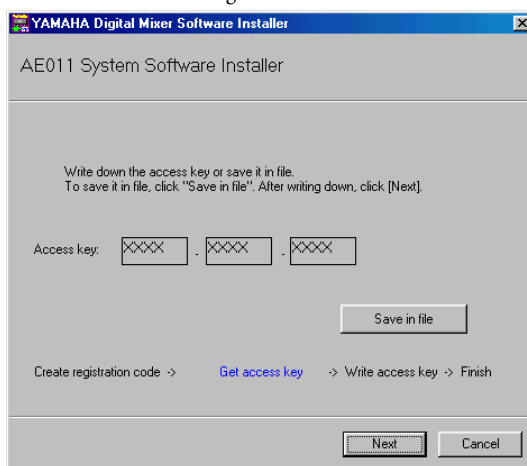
YAMAHA Digital Mixer Software Installer

AE011 System Software Installer

Write down the access key or save it in file.
To save it in file, click "Save in file". After writing down, click [Next].

Access key: XXXX - XXXX - XXXX

Save in file

Create registration code -> Get access key -> Write access key -> Finish

Next Cancel